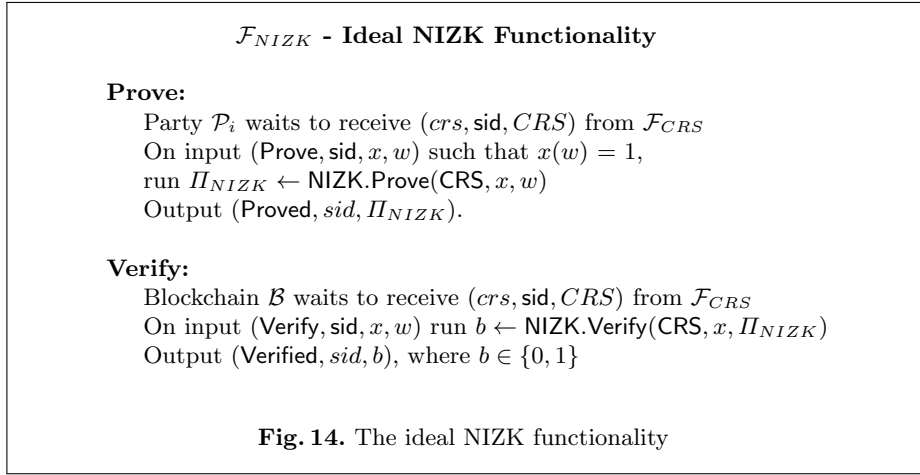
$\mathcal{F}_{NIZK}$ - Ideal NIZK Functionality

Prove:
Party $\mathcal{P}_i$ waits to receive $(crs, \mathsf{sid}, CRS)$ from $\mathcal{F}_{CRS}$
On input $(\mathsf{Prove}, \mathsf{sid}, x, w)$ such that $x(w) = 1$,
run $\Pi_{NIZK} \leftarrow \mathsf{NIZK.Prove}(\mathsf{CRS}, x, w)$
Output $(\mathsf{Proved}, sid, \Pi_{NIZK})$.

Verify:
Blockchain $\mathcal{B}$ waits to receive $(crs, \mathsf{sid}, CRS)$ from $\mathcal{F}_{CRS}$
On input $(\mathsf{Verify}, \mathsf{sid}, x, w)$ run $b \leftarrow \mathsf{NIZK.Verify}(\mathsf{CRS}, x, \Pi_{NIZK})$
Output $(\mathsf{Verified}, sid, b)$, where $b \in \{0, 1\}$

Fig. 14. The ideal NIZK functionality